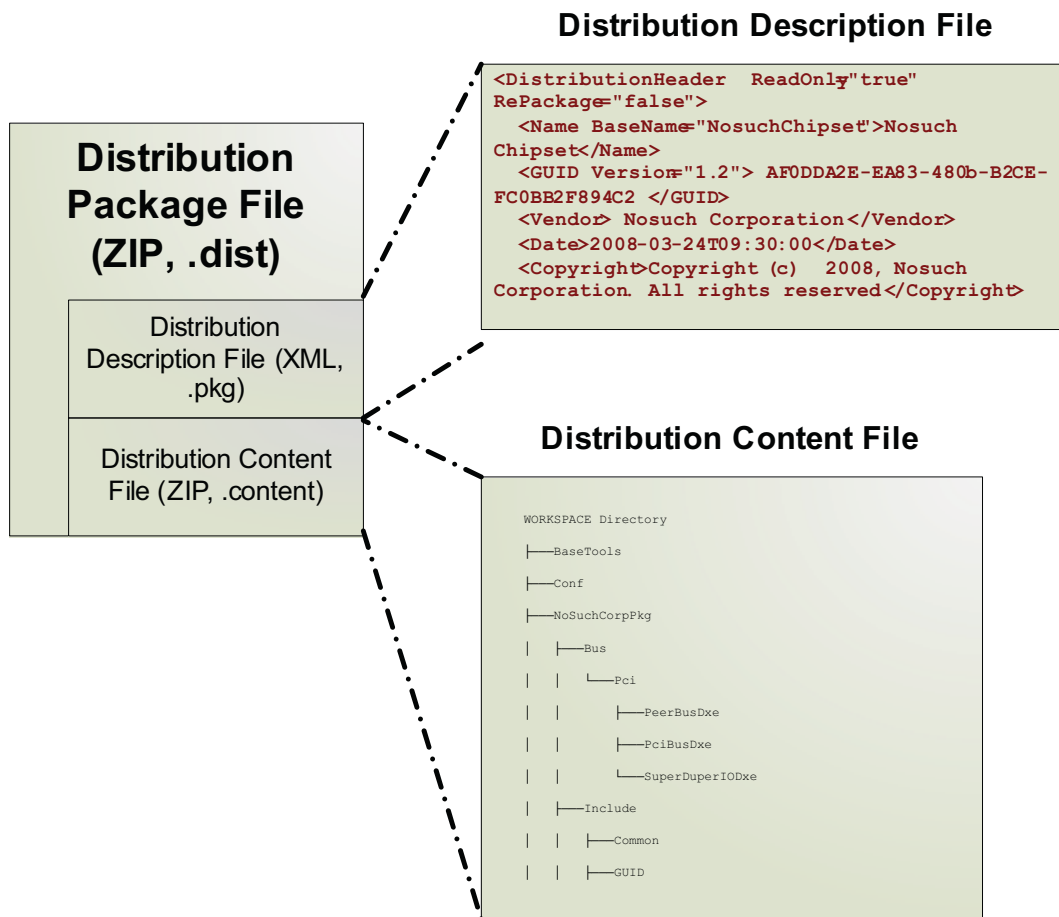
Distribution Description File

<DistributionHeader ReadOnly="true" RePackage="false">
<Name BaseName="NosuchChipset">Nosuch Chipset</Name>
<GUID Version="1.2"> AF0DDA2E-EA83-480b-B2CE-FC0BB2F894C2 </GUID>
<Vendor> Nosuch Corporation</Vendor>
<Date>2008-03-24T09:30:00</Date>
<Copyright>Copyright (c) 2008, Nosuch Corporation. All rights reserved</Copyright>

Distribution Package File (ZIP, .dist)

Distribution Description File (XML, .pkg)

Distribution Content File (ZIP, .content)

Distribution Content File

WORKSPACE Directory
├──BaseTools
├──Conf
├──NoSuchCorpPkg
│ ├──Bus
│ │ └──Pci
│ │ ├──PeerBusDxe
│ │ ├──PciBusDxe
│ │ └──SuperDuperIODxe
│ ├──Include
│ │ ├──Common
│ │ ├──GUID